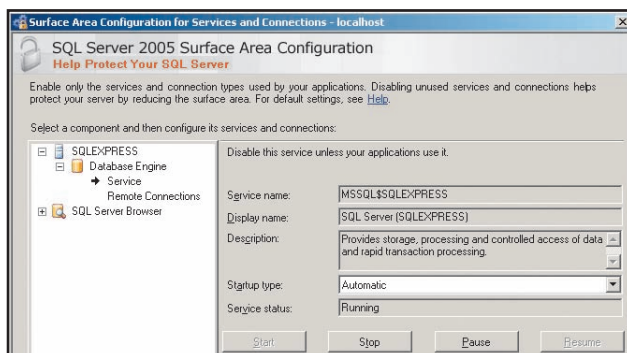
Surface Area Configuration for Services and Connections - localhost

SQL Server 2005 Surface Area Configuration
Help Protect Your SQL Server

Enable only the services and connection types used by your applications. Disabling unused services and connections helps protect your server by reducing the surface area. For default settings, see Help.

Select a component and then configure its services and connections:

SQLEXPRESS
Database Engine
Service
Remote Connections
SQL Server Browser

Disable this service unless your applications use it.

Service name: MSSQL$SQLEXPRESS
Display name: SQL Server (SQLEXPRESS)
Description: Provides storage, processing and controlled access of data and rapid transaction processing.
Startup type: Automatic
Service status: Running

Start
Stop
Pause
Resume